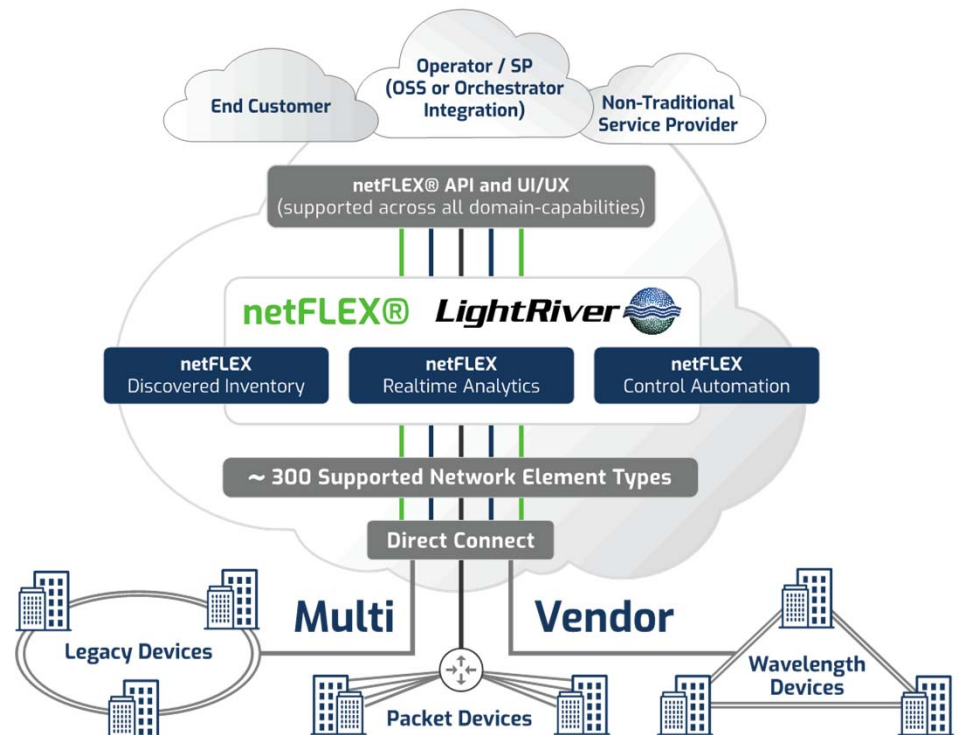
End Customer

Operator / SP (OSS or Orchestrator Integration)

Non-Traditional Service Provider

netFLEX® API and UI/UX (supported across all domain-capabilities)

netFLEX® LightRiver

netFLEX Discovered Inventory

netFLEX Realtime Analytics

netFLEX Control Automation

~ 300 Supported Network Element Types

Direct Connect

Multi

Vendor

Legacy Devices

Packet Devices

Wavelength Devices